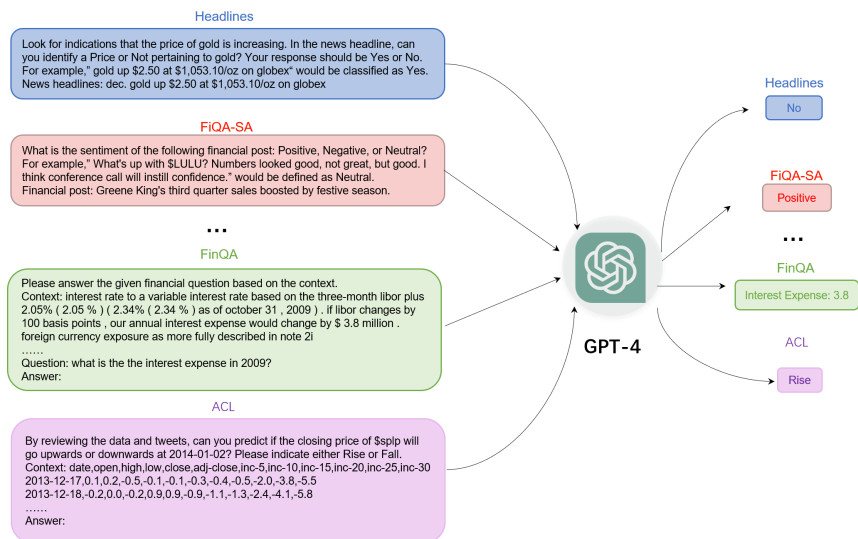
Headlines

Look for indications that the price of gold is increasing. In the news headline, can you identify a Price or Not pertaining to gold? Your response should be Yes or No. For example," gold up $2.50 at $1,053.10/oz on globex" would be classified as Yes. News headlines: dec. gold up $2.50 at $1,053.10/oz on globex

FiQA-SA

What is the sentiment of the following financial post: Positive, Negative, or Neutral? For example," What's up with $LULU? Numbers looked good, not great, but good. I think conference call will instill confidence." would be defined as Neutral. Financial post: Greene King's third quarter sales boosted by festive season.

...

FinQA

Please answer the given financial question based on the context.
Context: interest rate to a variable interest rate based on the three-month libor plus 2.05% ( 2.05 % ) ( 2.34% ( 2.34 % ) as of october 31 , 2009 ) . if libor changes by 100 basis points , our annual interest expense would change by $ 3.8 million . foreign currency exposure as more fully described in note 2i
......
Question: what is the the interest expense in 2009?
Answer:

ACL

By reviewing the data and tweets, can you predict if the closing price of $splp will go upwards or downwards at 2014-01-02? Please indicate either Rise or Fall.
Context: date,open,high,low,close,adj-close,inc-5,inc-10,inc-15,inc-20,inc-25,inc-30
2013-12-17,0.1,0.2,-0.5,-0.1,-0.1,-0.3,-0.4,-0.5,-2.0,-3.8,-5.5
2013-12-18,-0.2,0.0,-0.2,0.9,0.9,-0.9,-1.1,-1.3,-2.4,-4.1,-5.8
......
Answer:

GPT-4

Headlines
No

FiQA-SA
Positive

...

FinQA
Interest Expense: 3.8

ACL
Rise